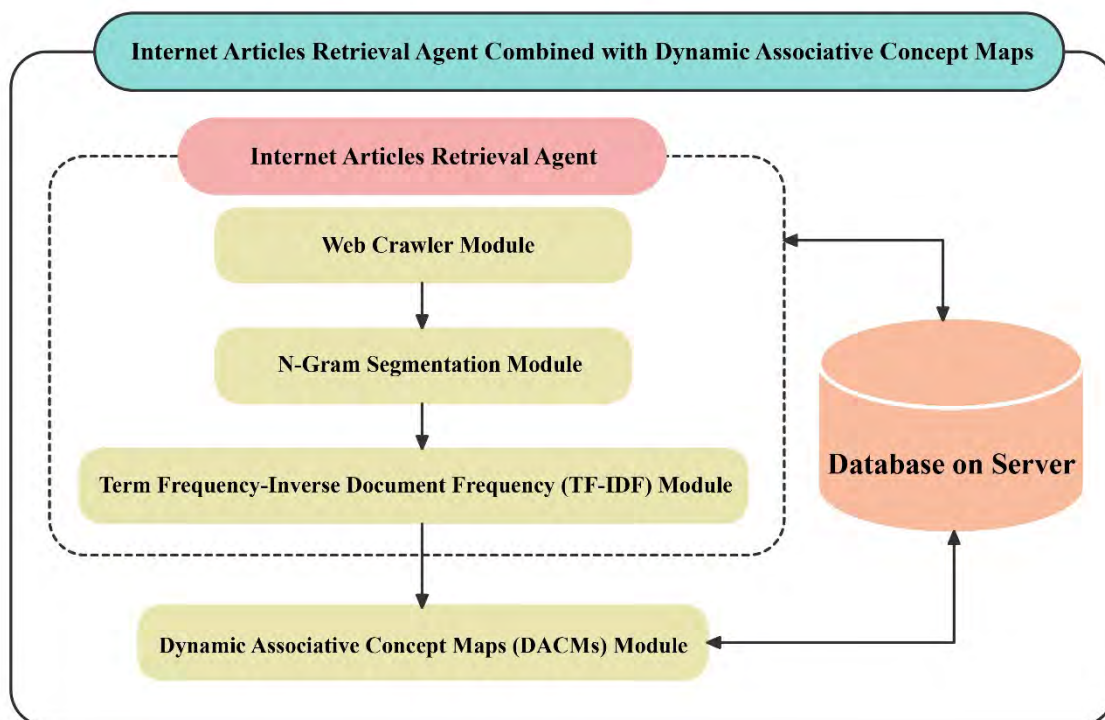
Internet Articles Retrieval Agent Combined with Dynamic Associative Concept Maps

Internet Articles Retrieval Agent

Web Crawler Module

N-Gram Segmentation Module

Term Frequency-Inverse Document Frequency (TF-IDF) Module

Database on Server

Dynamic Associative Concept Maps (DACMs) Module